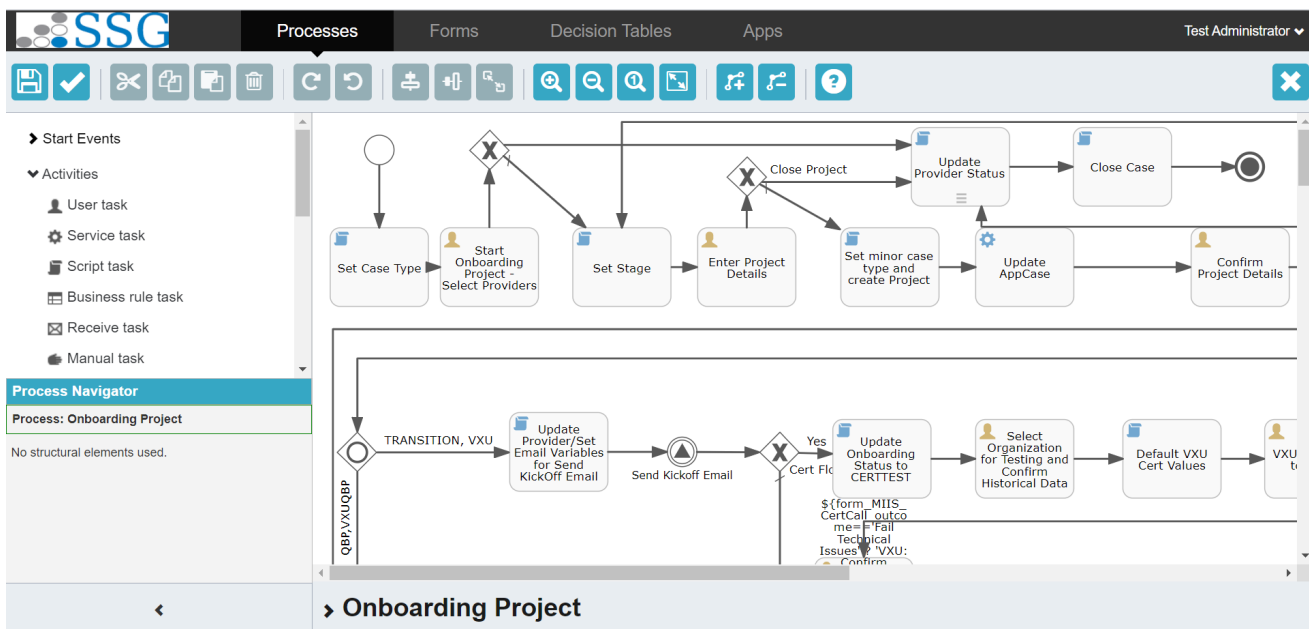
SSG

Processes Forms Decision Tables Apps

Test Administrator

Start Events

Activities

User task

Service task

Script task

Business rule task

Receive task

Manual task

Process Navigator

Process: Onboarding Project

No structural elements used.

Set Case Type

Start Onboarding Project - Select Providers

Set Stage

Enter Project Details

Close Project

Update Provider Status

Close Case

Set minor case type and create Project

Update AppCase

Confirm Project Details

TRANSITION, VXU

Update Provider/Set Email Variables for Send KickOff Email

Send Kickoff Email

Yes

Cert Flo

Update Onboarding Status to CERTTEST

Select Organization for Testing and Confirm Historical Data

Default VXU Cert Values

VXU

QBP,VXUQBP

${form_MIIS_CertCall_outcome=='Fail Technical Issues' ? 'VXU: Confirm

Onboarding Project